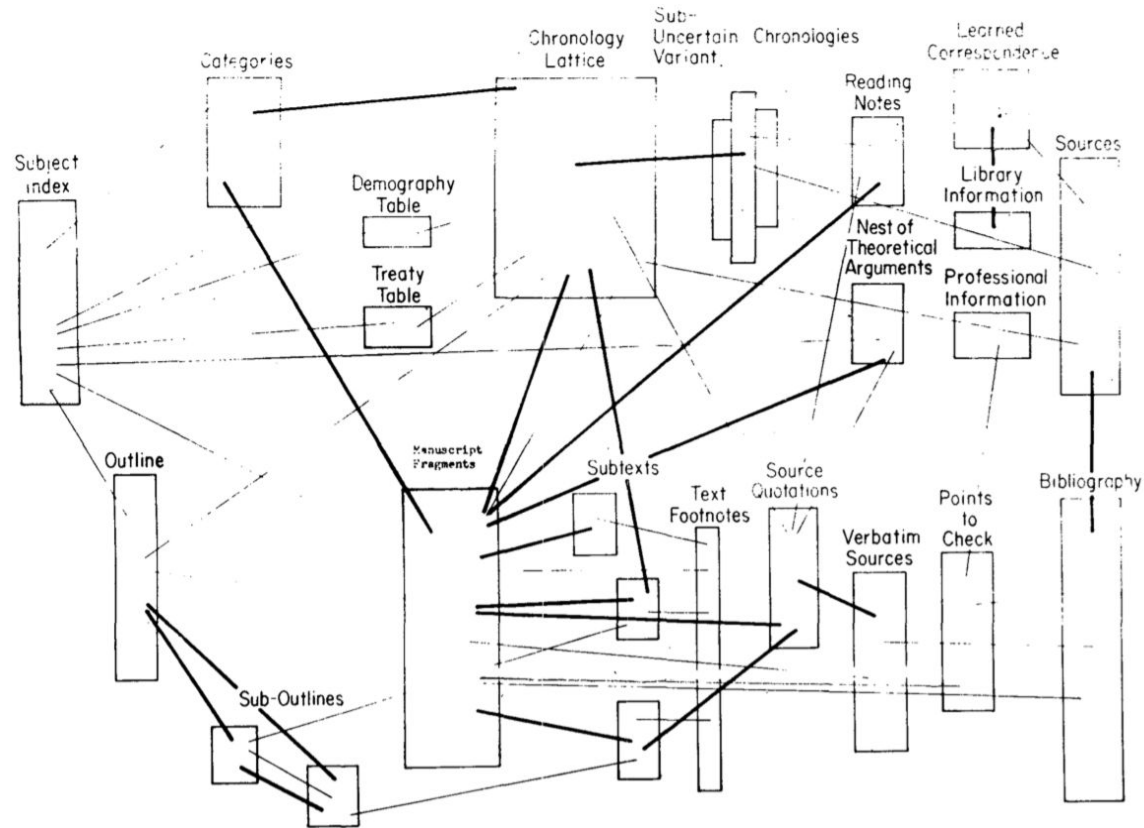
Categories

Chronology Lattice

Sub-Uncertain Variant.

Chronologies

Learned Correspondence

Subject index

Reading Notes

Sources

Library Information

Demography Table

Nest of Theoretical Arguments

Treaty Table

Professional Information

Outline

Manuscript Fragments

Subtexts

Source Quotations

Text Footnotes

Points to Check

Bibliography

Verbatim Sources

Sub-Outlines